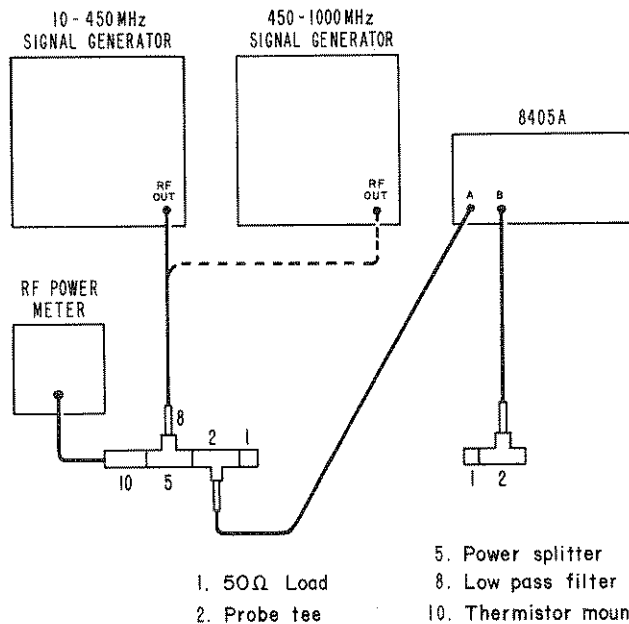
10 - 450 MHz
SIGNAL GENERATOR

450 - 1000 MHz
SIGNAL GENERATOR

8405A

RF OUT

RF OUT

A

B

RF POWER METER

8

2

1

10

5

1

2

1. 50Ω Load
2. Probe tee

5. Power splitter
8. Low pass filter
10. Thermistor moun